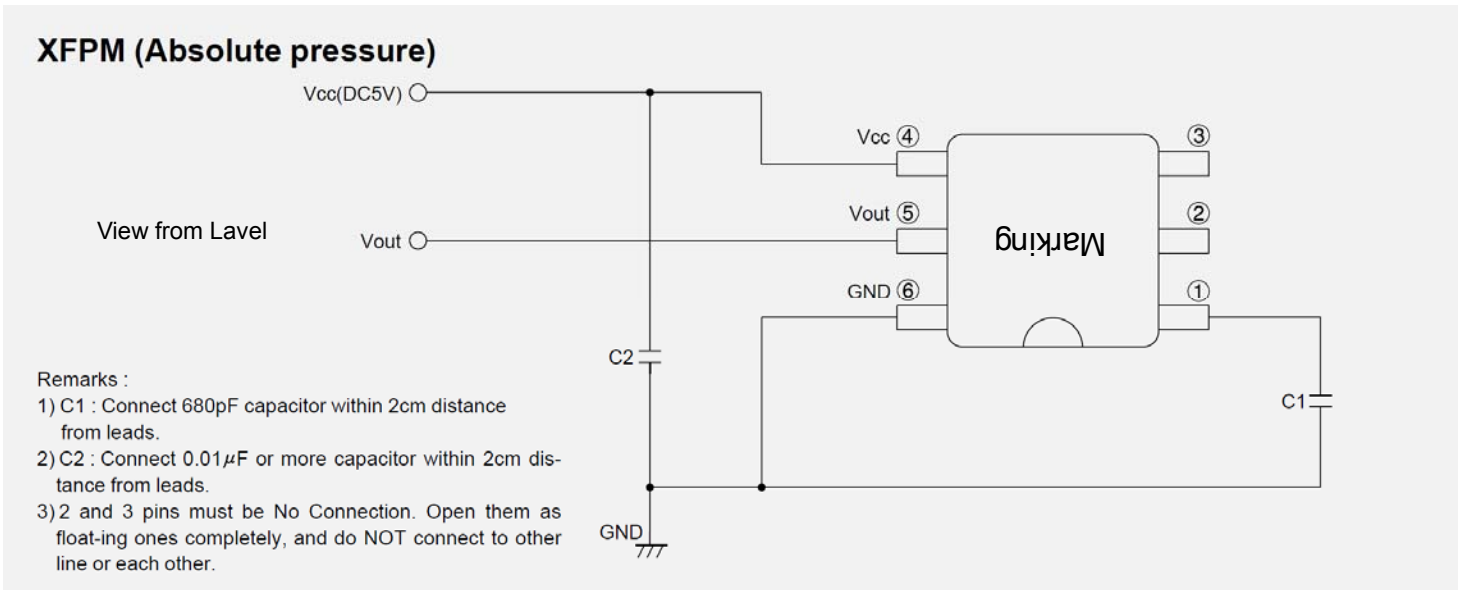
XFPM (Absolute pressure)

Vcc(DC5V)

View from Lavel

Vout

Vcc ④

Vout ⑤

GND ⑥

③

②

①

Marking

C2

C1

GND

Remarks :
1) C1 : Connect 680pF capacitor within 2cm distance from leads.
2) C2 : Connect 0.01$\mu$F or more capacitor within 2cm distance from leads.
3) 2 and 3 pins must be No Connection. Open them as float-ing ones completely, and do NOT connect to other line or each other.